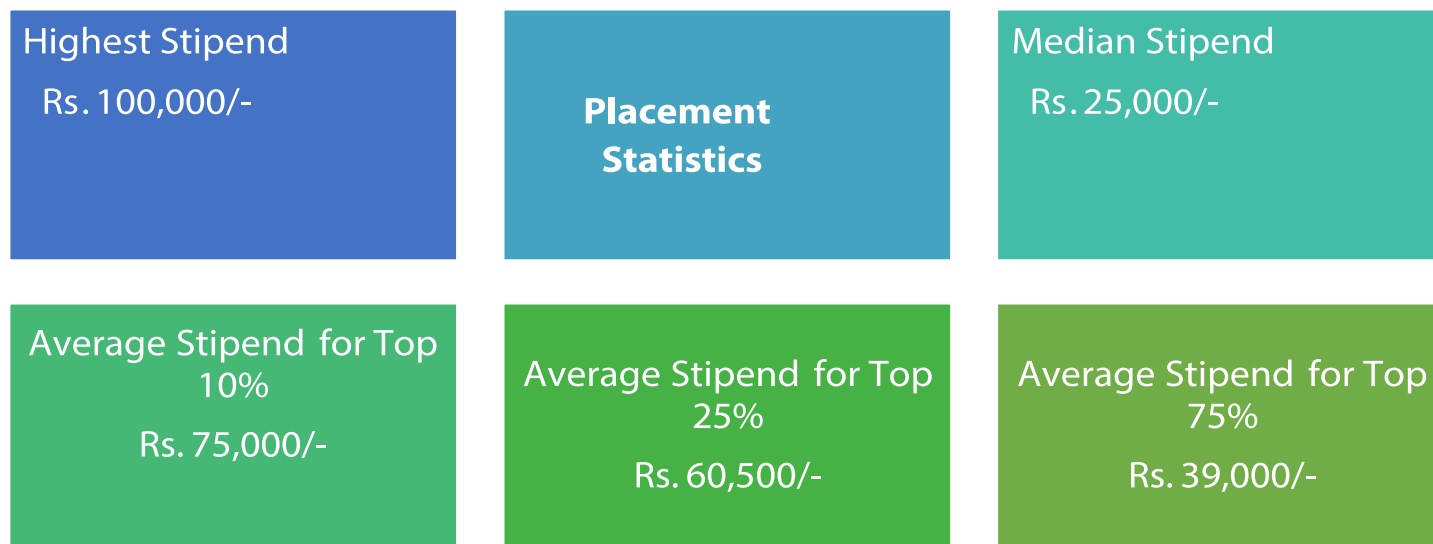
Highest Stipend
Rs. 100,000/-

Placement Statistics

Median Stipend
Rs. 25,000/-

Average Stipend for Top 10%
Rs. 75,000/-

Average Stipend for Top 25%
Rs. 60,500/-

Average Stipend for Top 75%
Rs. 39,000/-